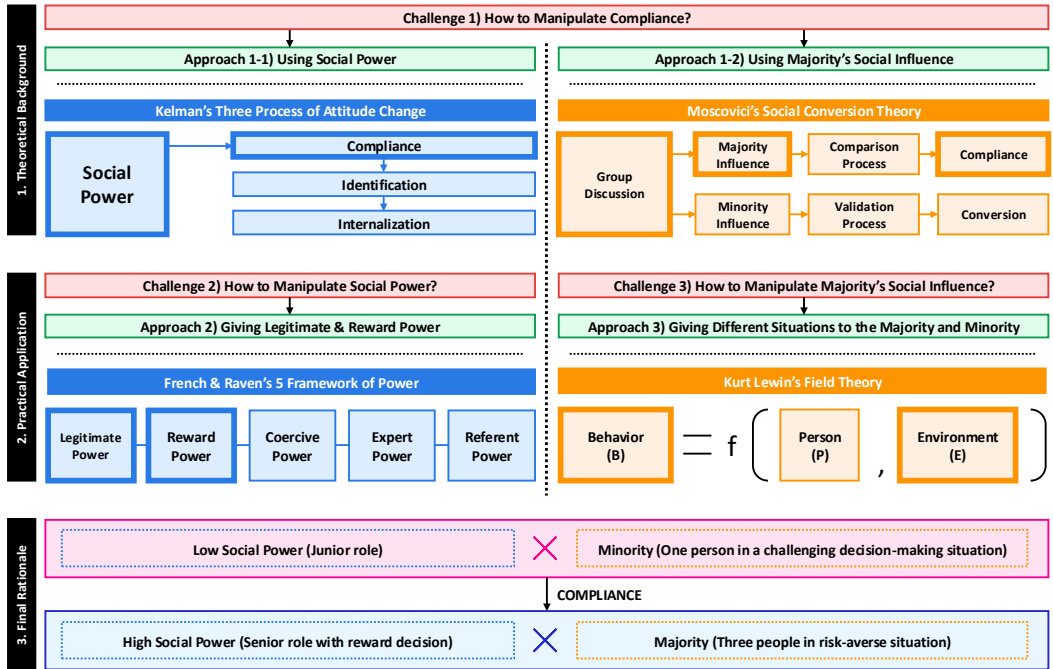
Challenge 1) How to Manipulate Compliance?

1. Theoretical Background

Approach 1-1) Using Social Power

Kelman's Three Process of Attitude Change

Social Power

Compliance

Identification

Internalization

Approach 1-2) Using Majority's Social Influence

Moscovici's Social Conversion Theory

Group Discussion

Majority Influence

Comparison Process

Compliance

Minority Influence

Validation Process

Conversion

2. Practical Application

Challenge 2) How to Manipulate Social Power?

Approach 2) Giving Legitimate & Reward Power

French & Raven's 5 Framework of Power

Legitimate Power

Reward Power

Coercive Power

Expert Power

Referent Power

Challenge 3) How to Manipulate Majority's Social Influence?

Approach 3) Giving Different Situations to the Majority and Minority

Kurt Lewin's Field Theory

Behavior (B) = f ( Person (P) , Environment (E) )

3. Final Rationale

Low Social Power (Junior role)

Minority (One person in a challenging decision-making situation)

COMPLIANCE

High Social Power (Senior role with reward decision)

Majority (Three people in risk-averse situation)